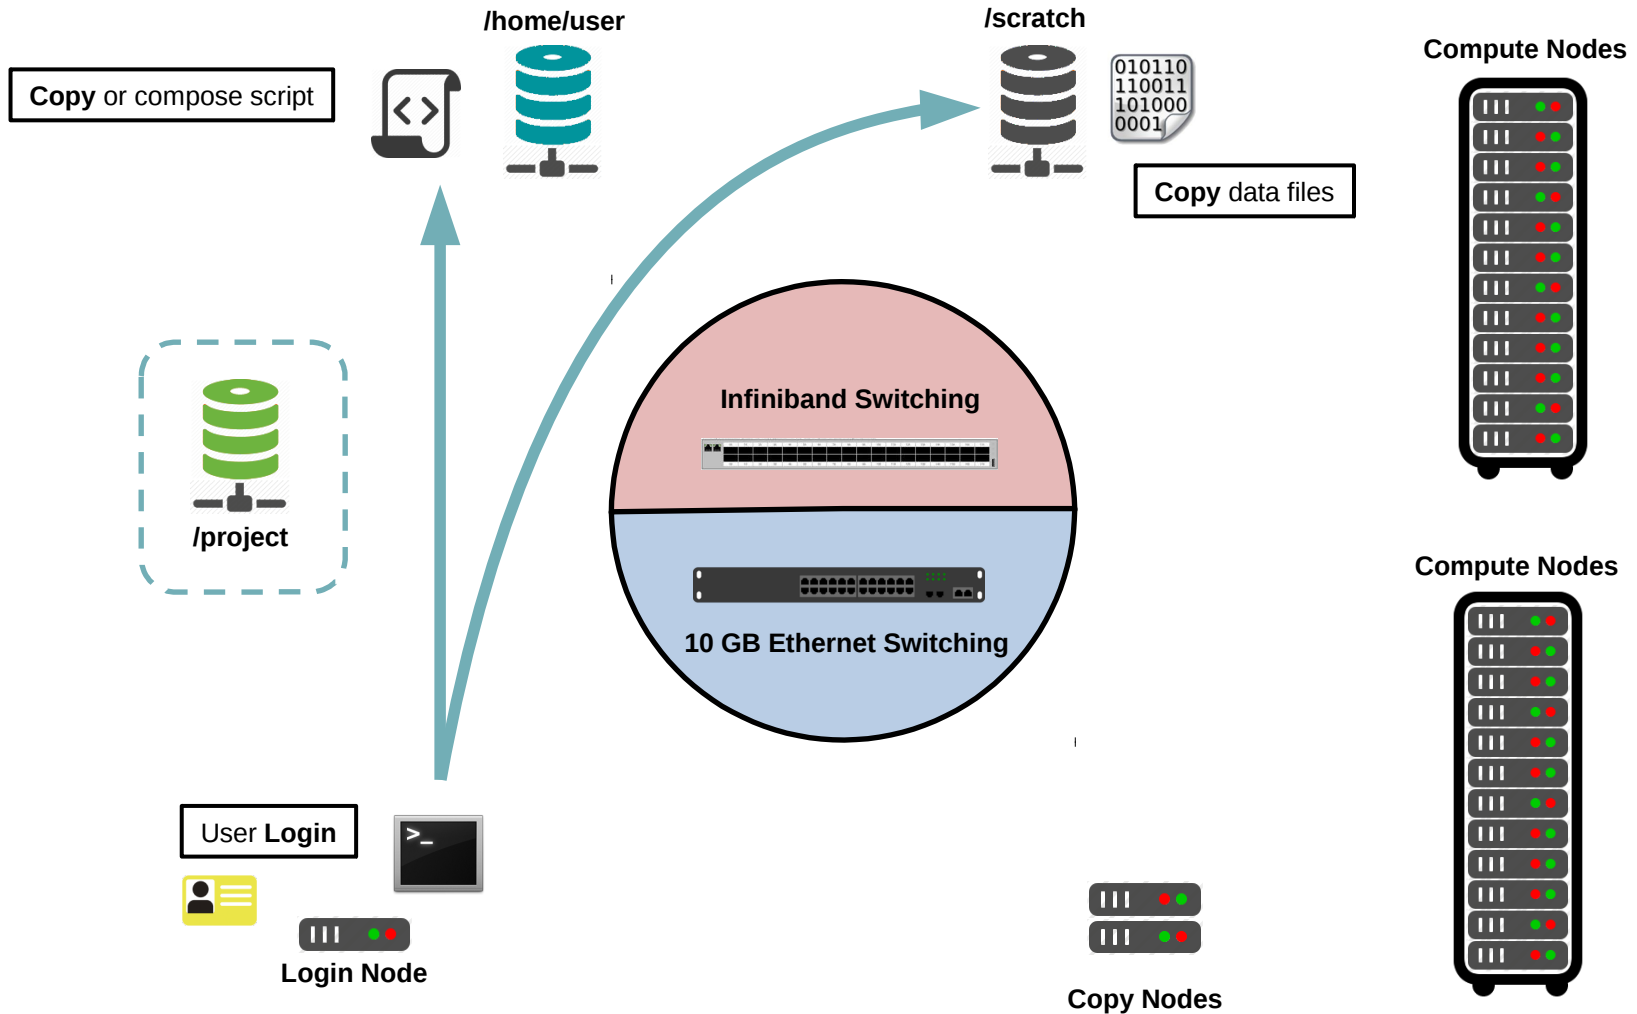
/home/user

/scratch

Compute Nodes

Copy or compose script

010110
110011
101000
0001

Copy data files

Infiniband Switching

/project

10 GB Ethernet Switching

Compute Nodes

User Login

>_

Login Node

Copy Nodes